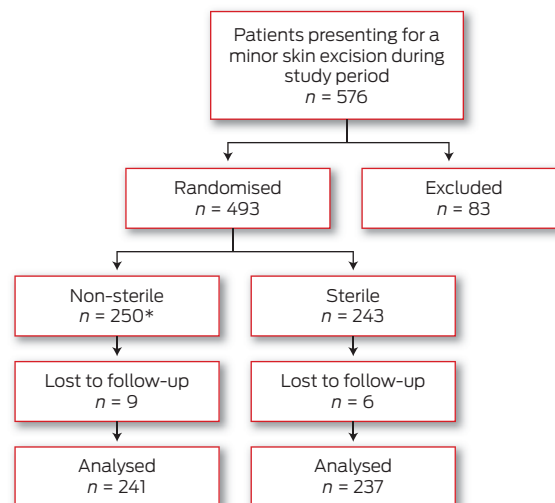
Patients presenting for a minor skin excision during study period
$n$ = 576

Randomised
$n$ = 493

Excluded
$n$ = 83

Non-sterile
$n$ = 250*

Sterile
$n$ = 243

Lost to follow-up
$n$ = 9

Lost to follow-up
$n$ = 6

Analysed
$n$ = 241

Analysed
$n$ = 237